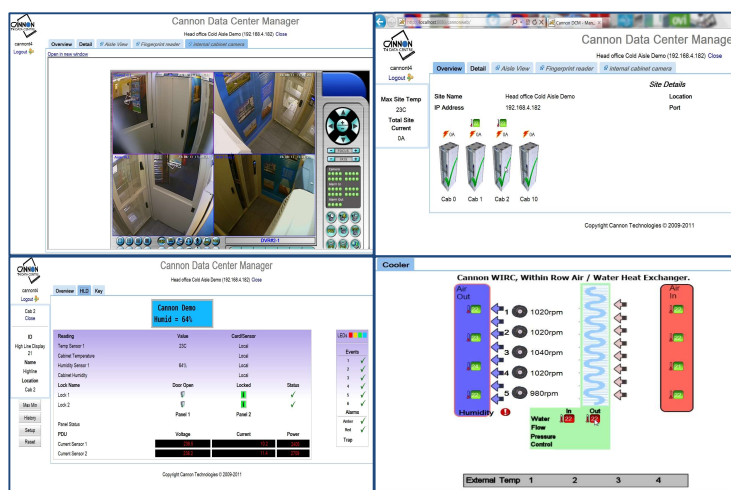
CANNON TECHNOLOGIES

Cannon Data Center Manager

Head office Cold Aisle Demo (192.168.4.182) Close

cannont4
Logout

Overview | Detail | Aisle View | Fingerprint reader | Internal cabinet camera

Open in new window

DVR6E-1

http://localhost/...   Cannon DCM - Mai...

Cannon Data Center Manager

Head office Cold Aisle Demo (192.168.4.182) Close

cannont4
Logout

Overview | Detail | Aisle View | Fingerprint reader | Internal cabinet camera

Site Details

Max Site Temp
23C
Total Site Current
0A

Site Name | Head office Cold Aisle Demo | Location
IP Address | 192.168.4.182 | Port

0A 0A 0A

Cab 0 | Cab 1 | Cab 2 | Cab 10

Copyright Cannon Technologies © 2009-2011

Cannon Data Center Manager

Head office Cold Aisle Demo (192.168.4.182) Close

cannont4
Logout

Cab 2
Close

Overview | HLD | Key

Cannon Demo
Humid = 64%

ID
High Line Display
21
Name
Highline
Location
Cab 2

Max Min
History
Setup
Reset

| Reading | Value | Card/Sensor |
|---|---|---|
| Temp Sensor 1 | 23C | Local |
| Cabinet Temperature | | Local |
| Humidity Sensor 1 | 64% | Local |
| Cabinet Humidity | | Local |

| Lock Name | Door Open | Locked | Status |
|---|---|---|---|
| Lock 1 | | | ✓ |
| Lock 2 | | | ✓ |
| | Panel 1 | Panel 2 | |

Panel Status

| PDU | Voltage | Current | Power |
|---|---|---|---|
| Current Sensor 1 | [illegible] | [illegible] | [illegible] |
| Current Sensor 2 | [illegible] | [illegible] | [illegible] |

LEDs

Events
1 ✓
2 ✓
3 ✓
4 ✓
5 ✓
6 ✓
Alarms
Amber ✓
Red ✓
Trap

Copyright Cannon Technologies © 2009-2011

Cooler

Cannon WIRC, Within Row Air / Water Heat Exchanger.

Air Out

Air In

1 1020rpm
2 1020rpm
3 1040rpm
4 1020rpm
5 980rpm

Humidity

In Out
Water
Flow
Pressure
Control

External Temp 1 2 3 4